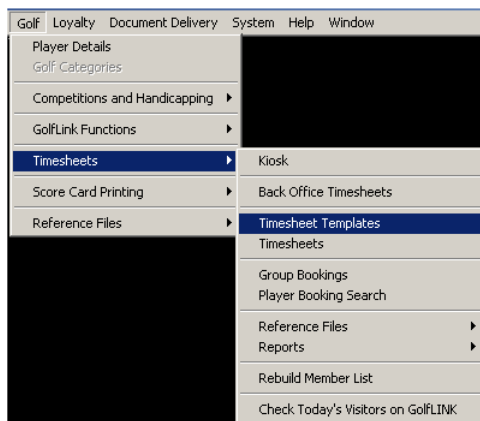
Golf Loyalty Document Delivery System Help Window

Player Details
Golf Categories
Competitions and Handicapping
GolfLink Functions
Timesheets
Score Card Printing
Reference Files

Kiosk
Back Office Timesheets
Timesheet Templates
Timesheets
Group Bookings
Player Booking Search
Reference Files
Reports
Rebuild Member List
Check Today's Visitors on GolfLINK